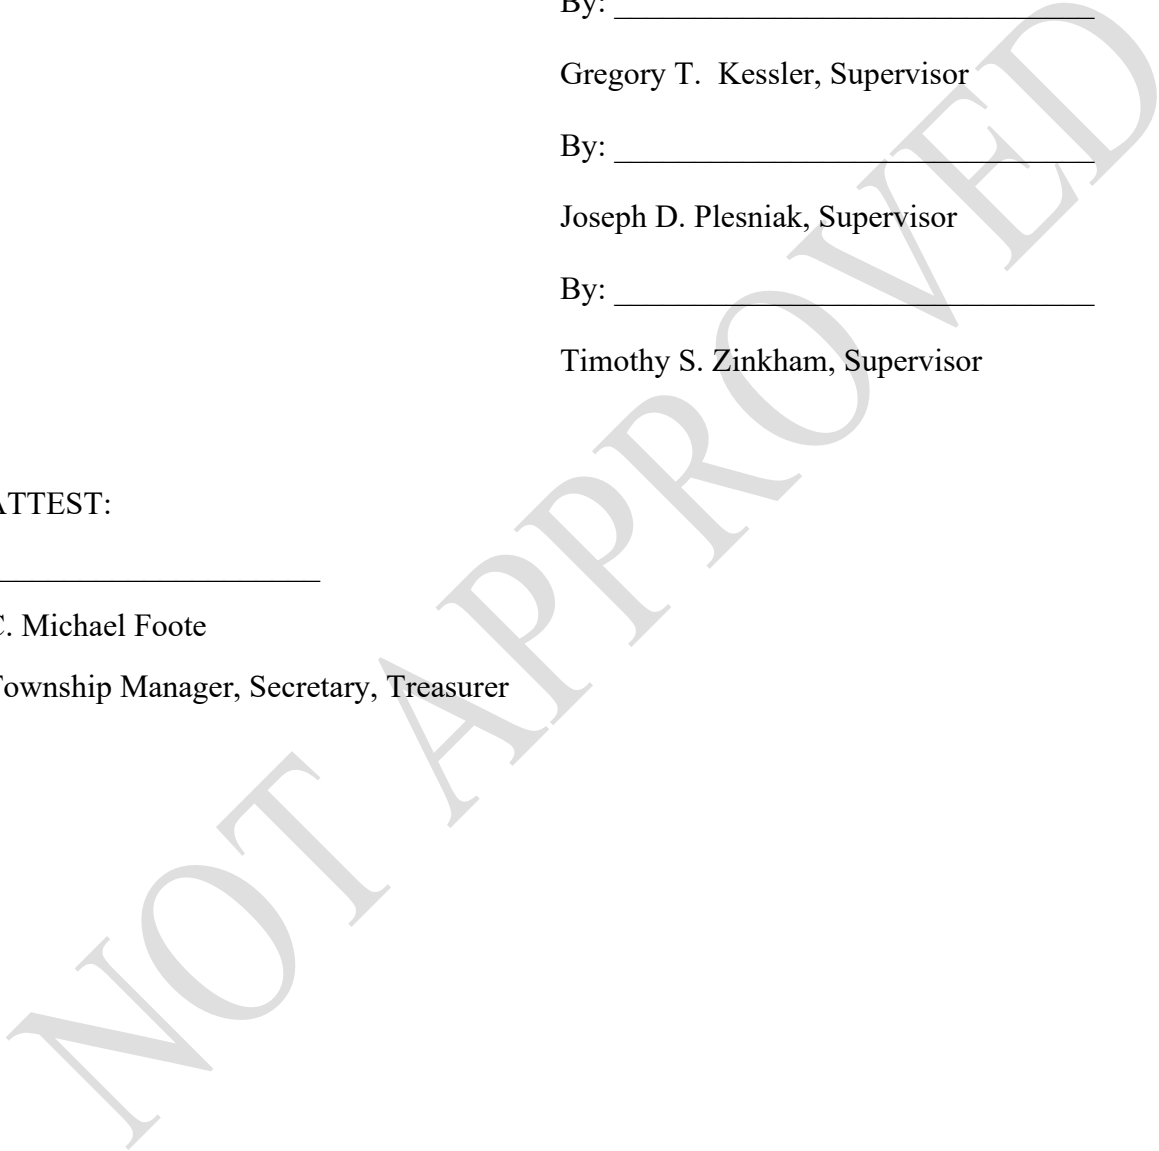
By: ______________________________

Gregory T. Kessler, Supervisor

By: ______________________________

Joseph D. Plesniak, Supervisor

By: ______________________________

Timothy S. Zinkham, Supervisor

ATTEST:

______________________

C. Michael Foote

Township Manager, Secretary, Treasurer

NOT APPROVED